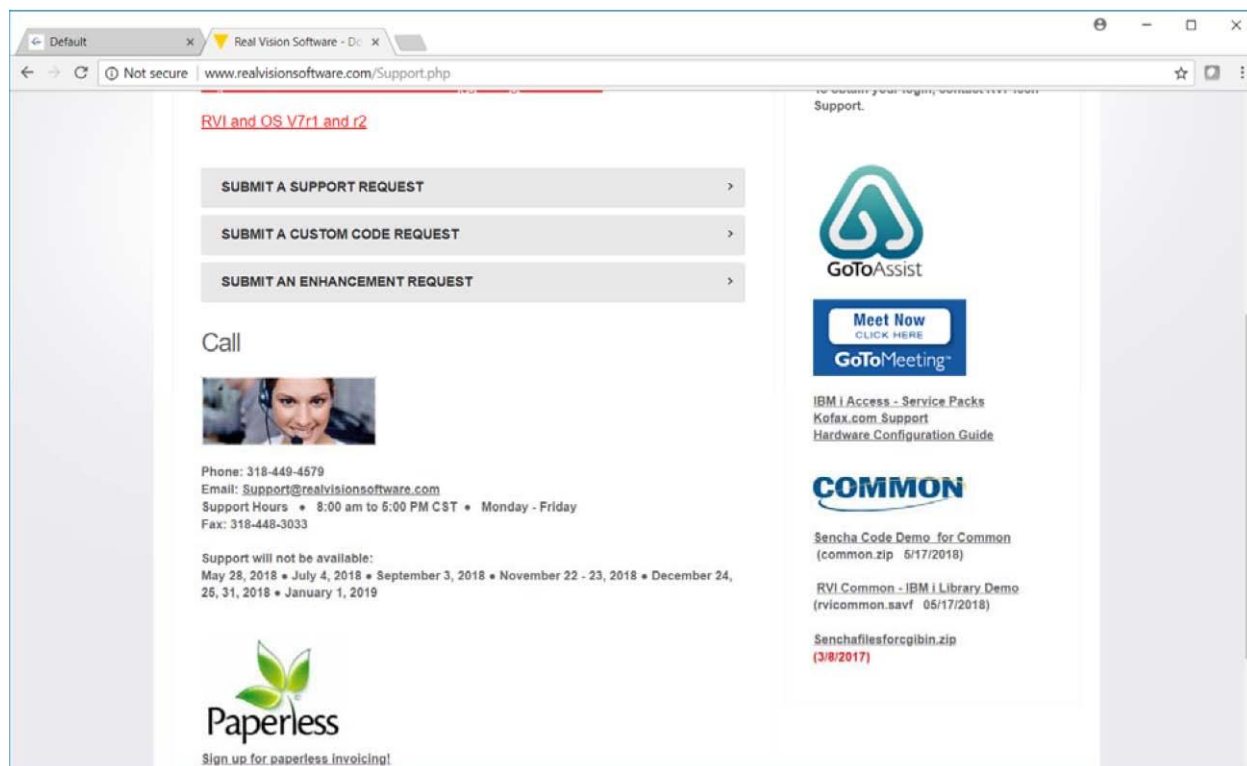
Default ×
Real Vision Software - Dc ×

Not secure | www.realvisionsoftware.com/Support.php

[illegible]

RVI and OS V7r1 and r2

SUBMIT A SUPPORT REQUEST ›

SUBMIT A CUSTOM CODE REQUEST ›

SUBMIT AN ENHANCEMENT REQUEST ›

Call

Phone: 318-449-4579
Email: Support@realvisionsoftware.com
Support Hours • 8:00 am to 5:00 PM CST • Monday - Friday
Fax: 318-448-3033

Support will not be available:
May 28, 2018 • July 4, 2018 • September 3, 2018 • November 22 - 23, 2018 • December 24, 25, 31, 2018 • January 1, 2019

Paperless
Sign up for paperless invoicing!

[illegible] Support.

GoToAssist

Meet Now
CLICK HERE
GoToMeeting

IBM i Access - Service Packs
Kofax.com Support
Hardware Configuration Guide

COMMON

Sencha Code Demo for Common
(common.zip 5/17/2018)

RVI Common - IBM i Library Demo
(rvicommon.savf 05/17/2018)

Senchafilesforcgibin.zip
(3/8/2017)